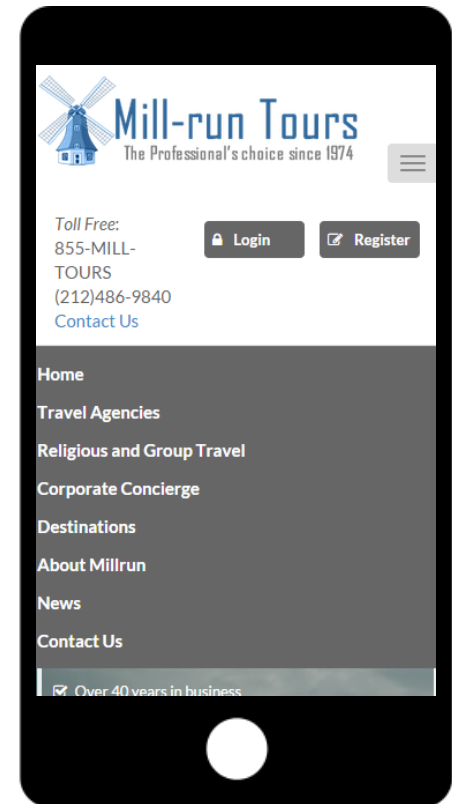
Mill-run Tours
The Professional's choice since 1974

Toll Free: 855-MILL-TOURS
(212)486-9840
Contact Us

Login

Register

Home
Travel Agencies
Religious and Group Travel
Corporate Concierge
Destinations
About Millrun
News
Contact Us

Over 40 years in business